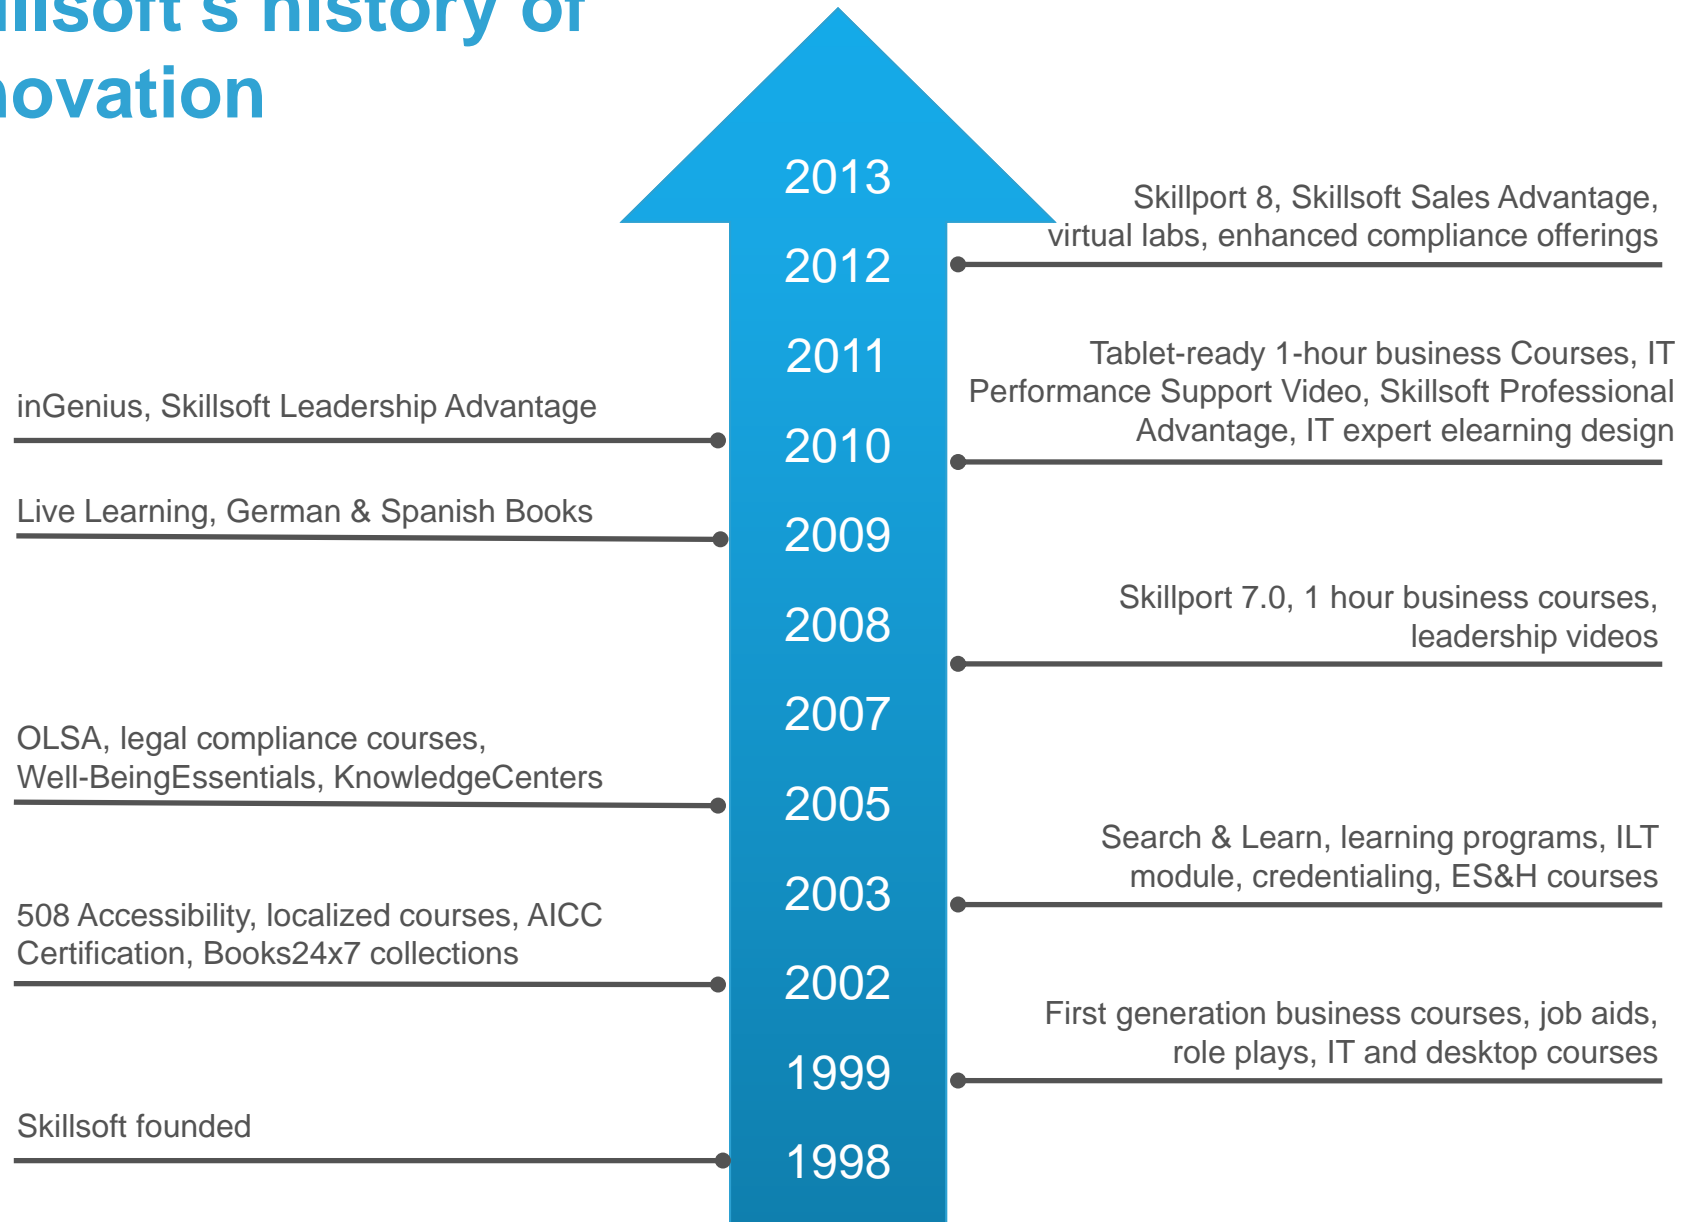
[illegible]llsoft's history of
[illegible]novation

2013
2012
2011
2010
2009
2008
2007
2005
2003
2002
1999
1998

Skillport 8, Skillsoft Sales Advantage, virtual labs, enhanced compliance offerings

Tablet-ready 1-hour business Courses, IT Performance Support Video, Skillsoft Professional Advantage, IT expert elearning design

inGenius, Skillsoft Leadership Advantage

Live Learning, German & Spanish Books

Skillport 7.0, 1 hour business courses, leadership videos

OLSA, legal compliance courses, Well-BeingEssentials, KnowledgeCenters

Search & Learn, learning programs, ILT module, credentialing, ES&H courses

508 Accessibility, localized courses, AICC Certification, Books24x7 collections

First generation business courses, job aids, role plays, IT and desktop courses

Skillsoft founded